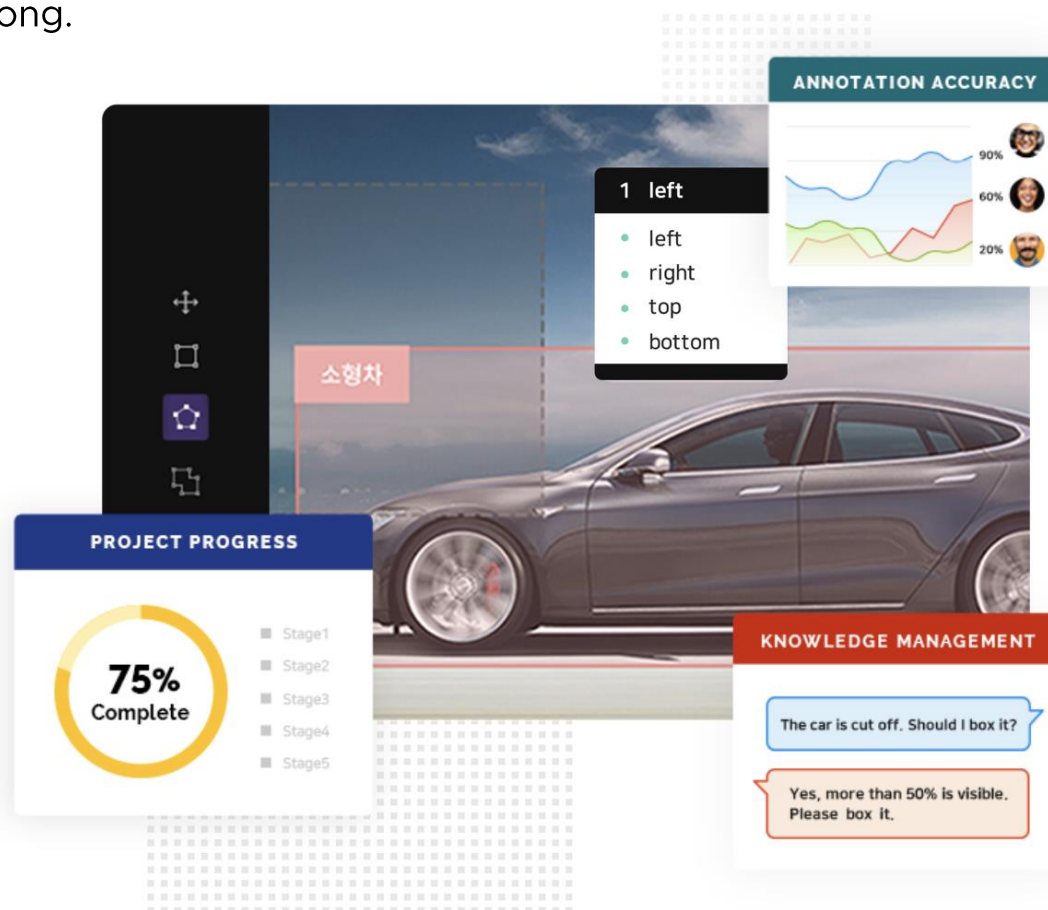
ong.

ANNOTATION ACCURACY

90%

60%

20%

1 left

left
right
top
bottom

소형차

PROJECT PROGRESS

75%
Complete

Stage1
Stage2
Stage3
Stage4
Stage5

KNOWLEDGE MANAGEMENT

The car is cut off. Should I box it?

Yes, more than 50% is visible. Please box it.